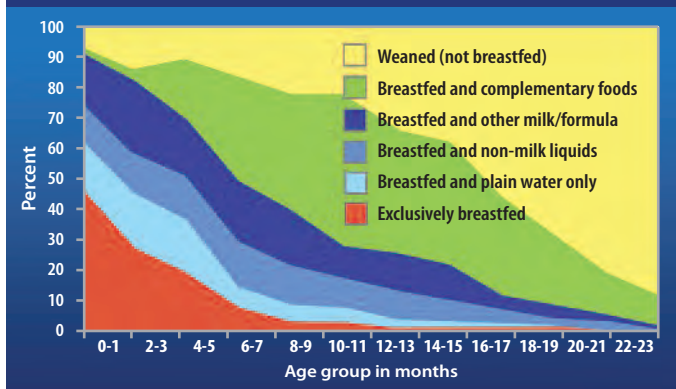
100
90
80
70
60
50
40
30
20
10
0
Percent
Weaned (not breastfed)
Breastfed and complementary foods
Breastfed and other milk/formula
Breastfed and non-milk liquids
Breastfed and plain water only
Exclusively breastfed
0-1
2-3
4-5
6-7
8-9
10-11
12-13
14-15
16-17
18-19
20-21
22-23
Age group in months